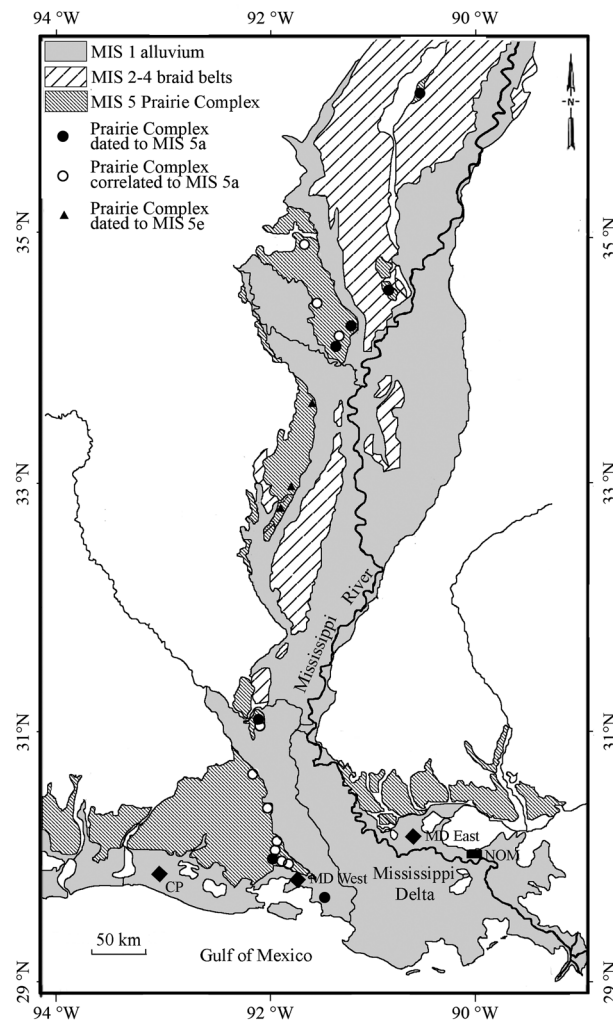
94 °W
92 °W
90 °W

MIS 1 alluvium
MIS 2-4 braid belts
MIS 5 Prairie Complex
Prairie Complex dated to MIS 5a
Prairie Complex correlated to MIS 5a
Prairie Complex dated to MIS 5e

N

35 °N
35 °N
33 °N
33 °N
31 °N
31 °N
29 °N
29 °N

Mississippi River

MD East
NOM
MD West
Mississippi Delta
CP

50 km

Gulf of Mexico

94 °W
92 °W
90 °W